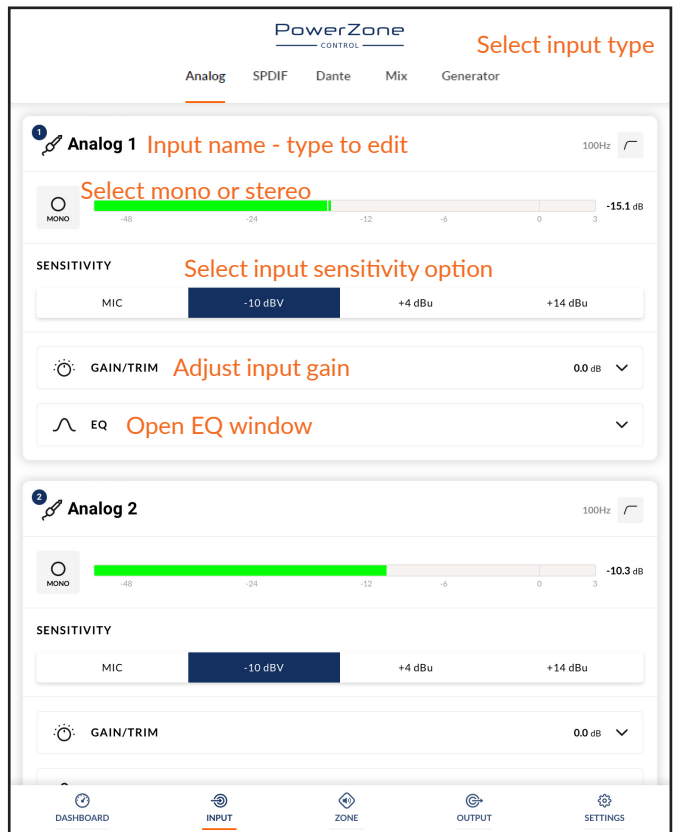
PowerZone
CONTROL

Select input type

Analog SPDIF Dante Mix Generator

1 Analog 1 Input name - type to edit

100Hz

Select mono or stereo

MONO

-48 -24 -12 -6 0 3

-15.1 dB

SENSITIVITY Select input sensitivity option

| MIC | -10 dBV | +4 dBu | +14 dBu |
|---|---|---|---|

GAIN/TRIM Adjust input gain 0.0 dB

EQ Open EQ window

2 Analog 2

100Hz

MONO

-48 -24 -12 -6 0 3

-10.3 dB

SENSITIVITY

| MIC | -10 dBV | +4 dBu | +14 dBu |
|---|---|---|---|

GAIN/TRIM 0.0 dB

DASHBOARD INPUT ZONE OUTPUT SETTINGS